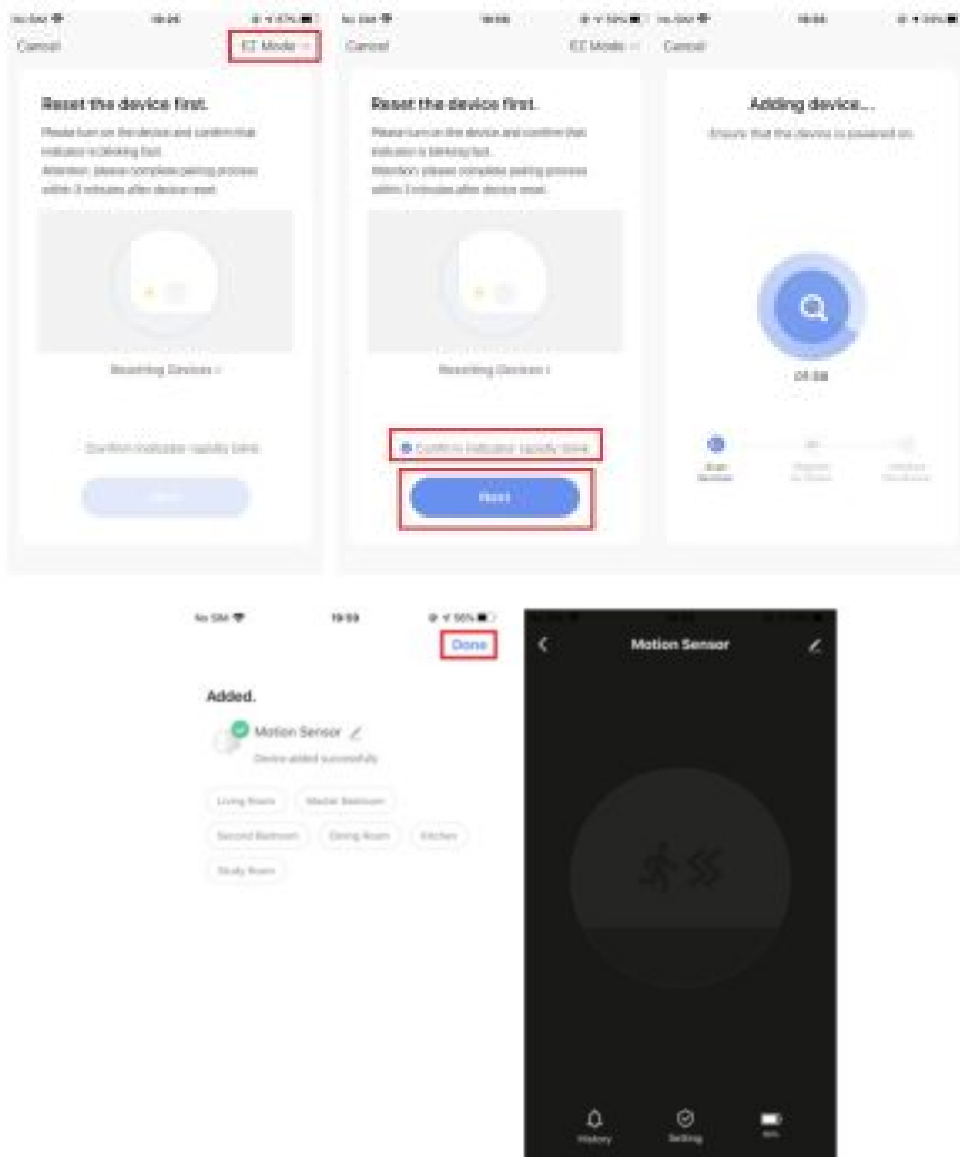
No SIM 19:26

Cancel EZ Mode

Reset the device first.

Please turn on the device and confirm that indicator is blinking fast.
Attention: please complete pairing process within 3 minutes after device reset.

Resetting Devices

Confirm indicator rapidly blink

Next

No SIM 19:50

Cancel EZ Mode

Reset the device first.

Please turn on the device and confirm that indicator is blinking fast.
Attention: please complete pairing process within 3 minutes after device reset.

Resetting Devices

Confirm indicator rapidly blink

Next

No SIM 19:50

Cancel

Adding device...

Ensure that the device is powered on.

01:58

Scan Devices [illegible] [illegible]

No SIM 19:53

Done

Added.

Motion Sensor

Device added successfully

Living Room Master Bedroom Second Bedroom Dining Room Kitchen Study Room

Motion Sensor

History Setting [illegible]